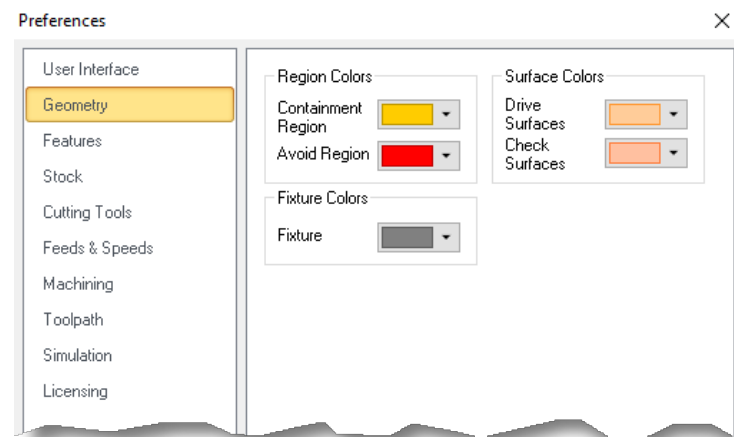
Preferences

User Interface
Geometry
Features
Stock
Cutting Tools
Feeds & Speeds
Machining
Toolpath
Simulation
Licensing

Region Colors
Containment Region
Avoid Region

Fixture Colors
Fixture

Surface Colors
Drive Surfaces
Check Surfaces